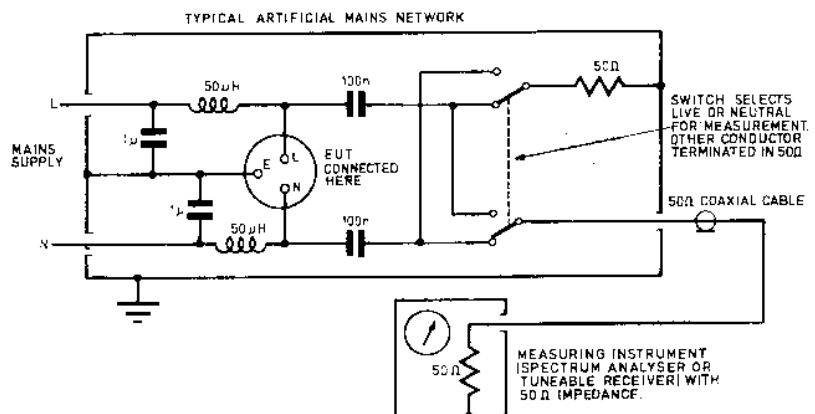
TYPICAL ARTIFICIAL MAINS NETWORK

L

N

MAINS SUPPLY

$1\mu$

$1\mu$

$50\,\mu H$

$50\,\mu H$

100n

100n

E

L

N

EUT CONNECTED HERE

$50\Omega$

SWITCH SELECTS LIVE OR NEUTRAL FOR MEASUREMENT. OTHER CONDUCTOR TERMINATED IN $50\Omega$

$50\Omega$ COAXIAL CABLE

$50\Omega$

MEASURING INSTRUMENT (SPECTRUM ANALYSER OR TUNEABLE RECEIVER) WITH $50\Omega$ IMPEDANCE.